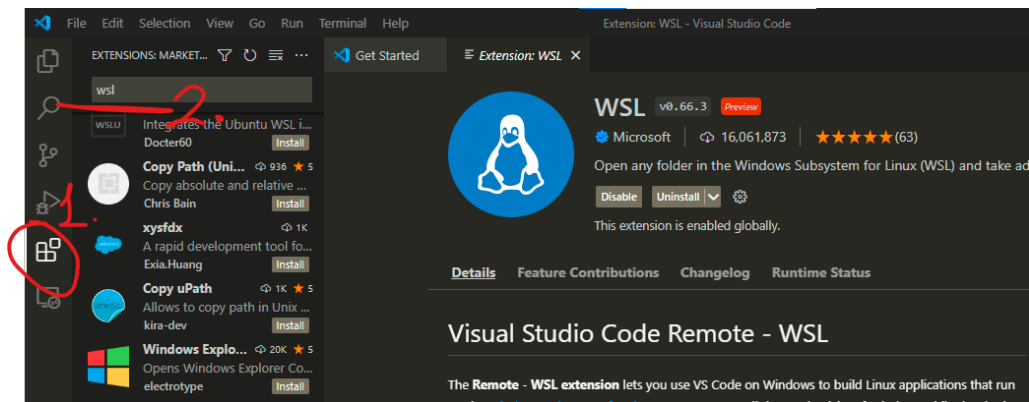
File Edit Selection View Go Run Terminal Help

Extension: WSL - Visual Studio Code

EXTENSIONS: MARKET...

wsl

2.

WSLU
Integrates the Ubuntu WSL i...
Docter60
Install

Copy Path (Uni... 936 ★ 5
Copy absolute and relative ...
Chris Bain
Install

1.

xysfdx 1K
A rapid development tool fo...
Exia.Huang
Install

Copy uPath 1K ★ 5
Allows to copy path in Unix ...
kira-dev
Install

Windows Explo... 20K ★ 5
Opens Windows Explorer Co...
electrotype
Install

Get Started

Extension: WSL ×

WSL v0.66.3 Preview

Microsoft | 16,061,873 | ★★★★★(63)

Open any folder in the Windows Subsystem for Linux (WSL) and take ad

Disable Uninstall

This extension is enabled globally.

Details Feature Contributions Changelog Runtime Status

Visual Studio Code Remote - WSL

The Remote - WSL extension lets you use VS Code on Windows to build Linux applications that run